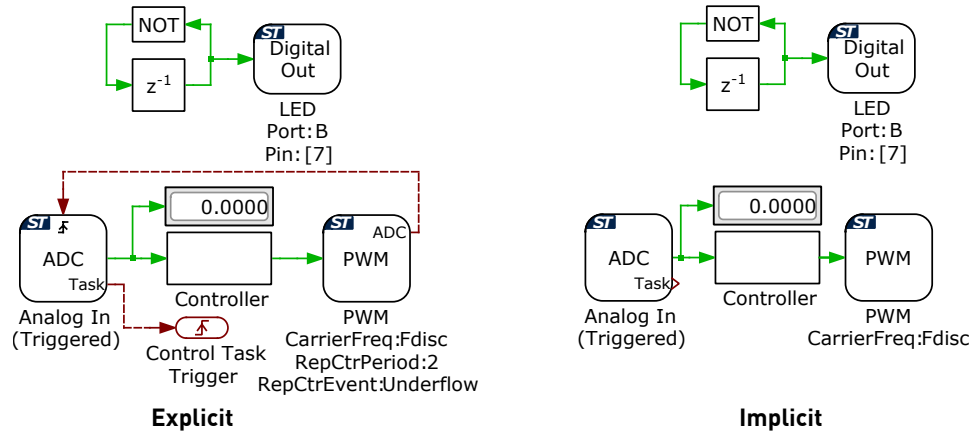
NOT

$z^{-1}$

ST Digital Out

LED
Port: B
Pin: [7]

ST ADC
Task

Analog In
(Triggered)

0.0000

Controller

ST PWM
ADC

PWM
CarrierFreq:Fdisc
RepCtrPeriod:2
RepCtrEvent:Underflow

Control Task
Trigger

Explicit

NOT

$z^{-1}$

ST Digital Out

LED
Port: B
Pin: [7]

ST ADC
Task

Analog In
(Triggered)

0.0000

Controller

ST PWM

PWM
CarrierFreq:Fdisc

Implicit